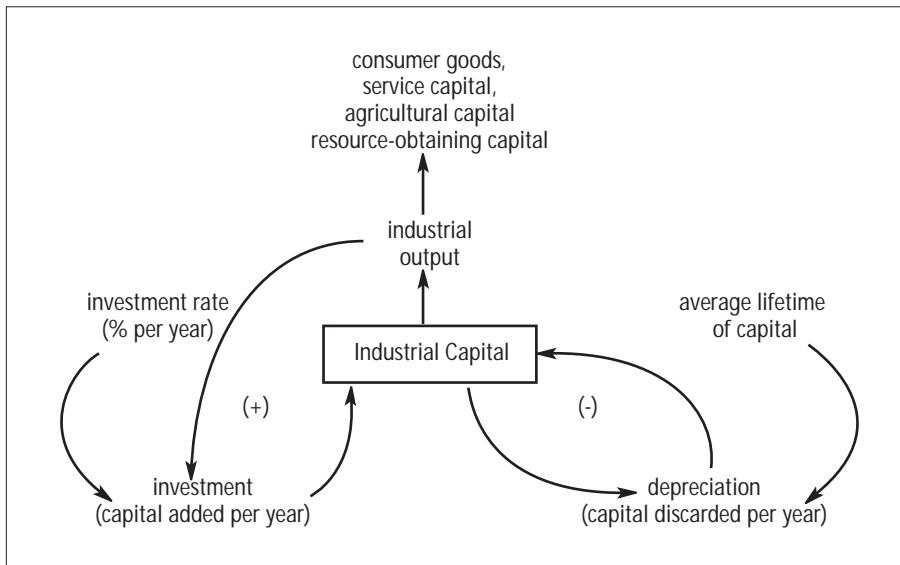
consumer goods,
service capital,
agricultural capital
resource-obtaining capital

industrial
output

investment rate
(% per year)

average lifetime
of capital

Industrial Capital

(+)

(-)

investment
(capital added per year)

depreciation
(capital discarded per year)